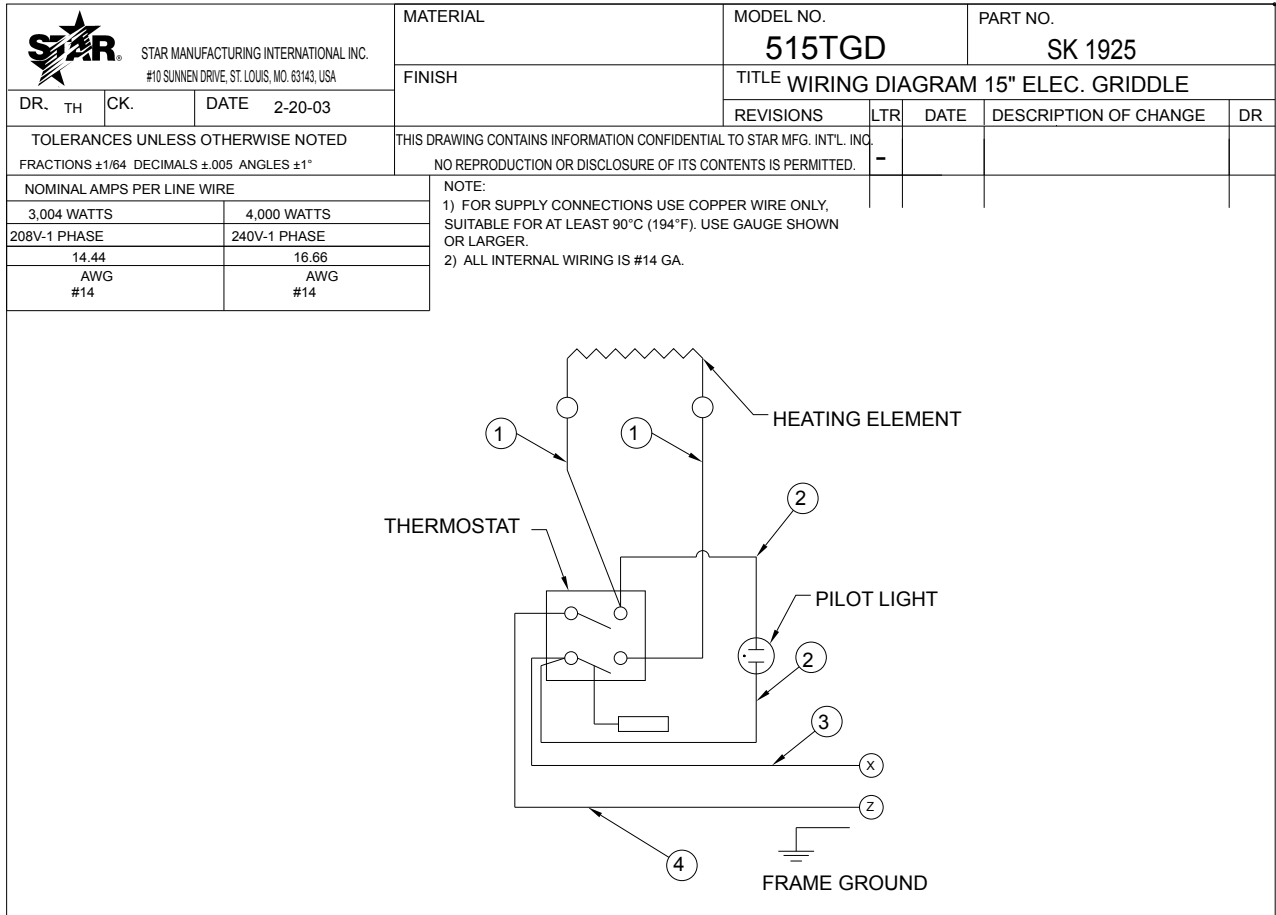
STAR®

STAR MANUFACTURING INTERNATIONAL INC.
#10 SUNNEN DRIVE, ST. LOUIS, MO. 63143, USA

| DR. TH | CK. | DATE 2-20-03 |
|---|---|---|

MATERIAL

FINISH

MODEL NO.
515TGD

PART NO.
SK 1925

TITLE WIRING DIAGRAM 15" ELEC. GRIDDLE

| REVISIONS | LTR | DATE | DESCRIPTION OF CHANGE | DR |
|---|---|---|---|---|
| | - | | | |

TOLERANCES UNLESS OTHERWISE NOTED
FRACTIONS ±1/64 DECIMALS ±.005 ANGLES ±1°

THIS DRAWING CONTAINS INFORMATION CONFIDENTIAL TO STAR MFG. INT'L. INC.
NO REPRODUCTION OR DISCLOSURE OF ITS CONTENTS IS PERMITTED.

| NOMINAL AMPS PER LINE WIRE | |
|---|---|
| 3,004 WATTS | 4,000 WATTS |
| 208V-1 PHASE | 240V-1 PHASE |
| 14.44 | 16.66 |
| AWG #14 | AWG #14 |

NOTE:
1) FOR SUPPLY CONNECTIONS USE COPPER WIRE ONLY, SUITABLE FOR AT LEAST 90°C (194°F). USE GAUGE SHOWN OR LARGER.
2) ALL INTERNAL WIRING IS #14 GA.

HEATING ELEMENT
1
1
2
THERMOSTAT
PILOT LIGHT
2
3
X
Z
4
FRAME GROUND